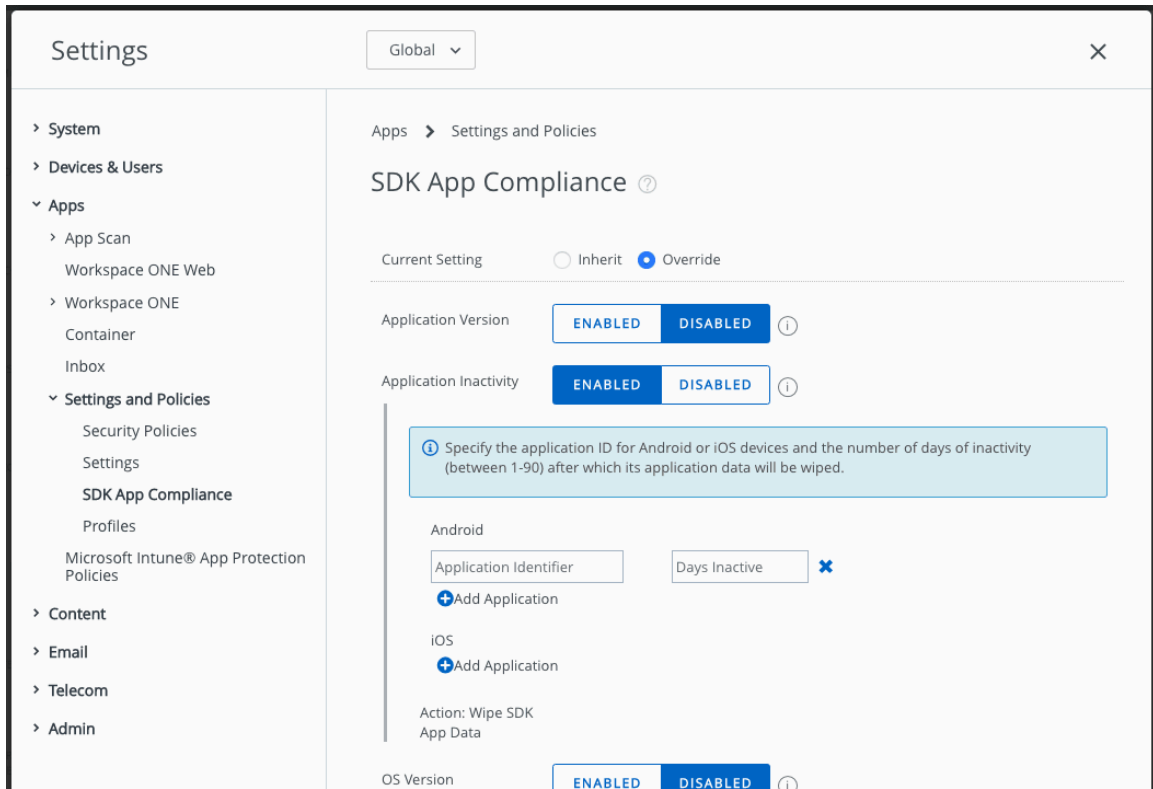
Settings

Global ⌄

×

› System
› Devices & Users
⌄ Apps
› App Scan
Workspace ONE Web
› Workspace ONE
Container
Inbox
⌄ Settings and Policies
Security Policies
Settings
SDK App Compliance
Profiles
Microsoft Intune® App Protection Policies
› Content
› Email
› Telecom
› Admin

Apps › Settings and Policies

SDK App Compliance

Current Setting Inherit Override

Application Version ENABLED DISABLED

Application Inactivity ENABLED DISABLED

Specify the application ID for Android or iOS devices and the number of days of inactivity (between 1-90) after which its application data will be wiped.

Android

Application Identifier

Days Inactive

Add Application

iOS

Add Application

Action: Wipe SDK App Data

OS Version ENABLED DISABLED